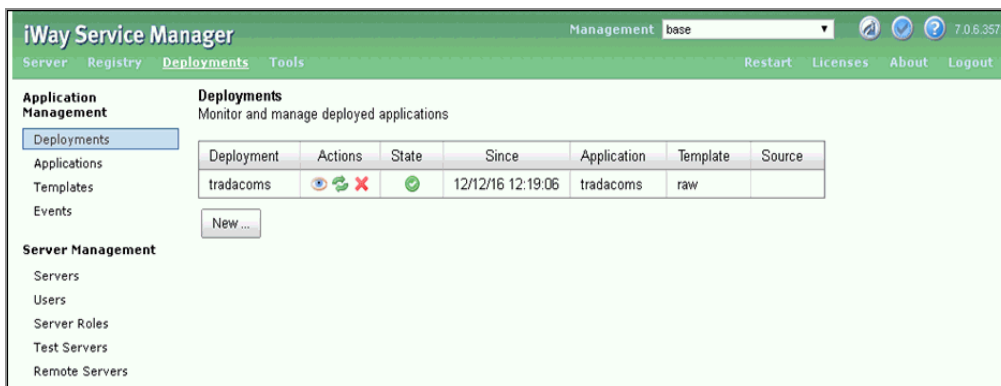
iWay Service Manager

Management base

7.0.6.357

Server Registry Deployments Tools

Restart Licenses About Logout

Application Management

Deployments
Applications
Templates
Events

Server Management

Servers
Users
Server Roles
Test Servers
Remote Servers

Deployments
Monitor and manage deployed applications

| Deployment | Actions | State | Since | Application | Template | Source |
|---|---|---|---|---|---|---|
| tradacoms | | | 12/12/16 12:19:06 | tradacoms | raw | |

New ...